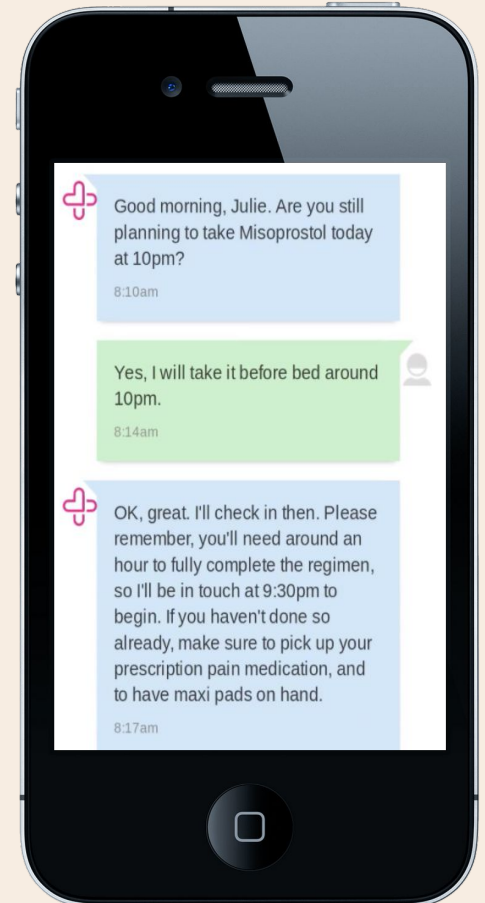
Good morning, Julie. Are you still planning to take Misoprostol today at 10pm?

8:10am

Yes, I will take it before bed around 10pm.

8:14am

OK, great. I'll check in then. Please remember, you'll need around an hour to fully complete the regimen, so I'll be in touch at 9:30pm to begin. If you haven't done so already, make sure to pick up your prescription pain medication, and to have maxi pads on hand.

8:17am